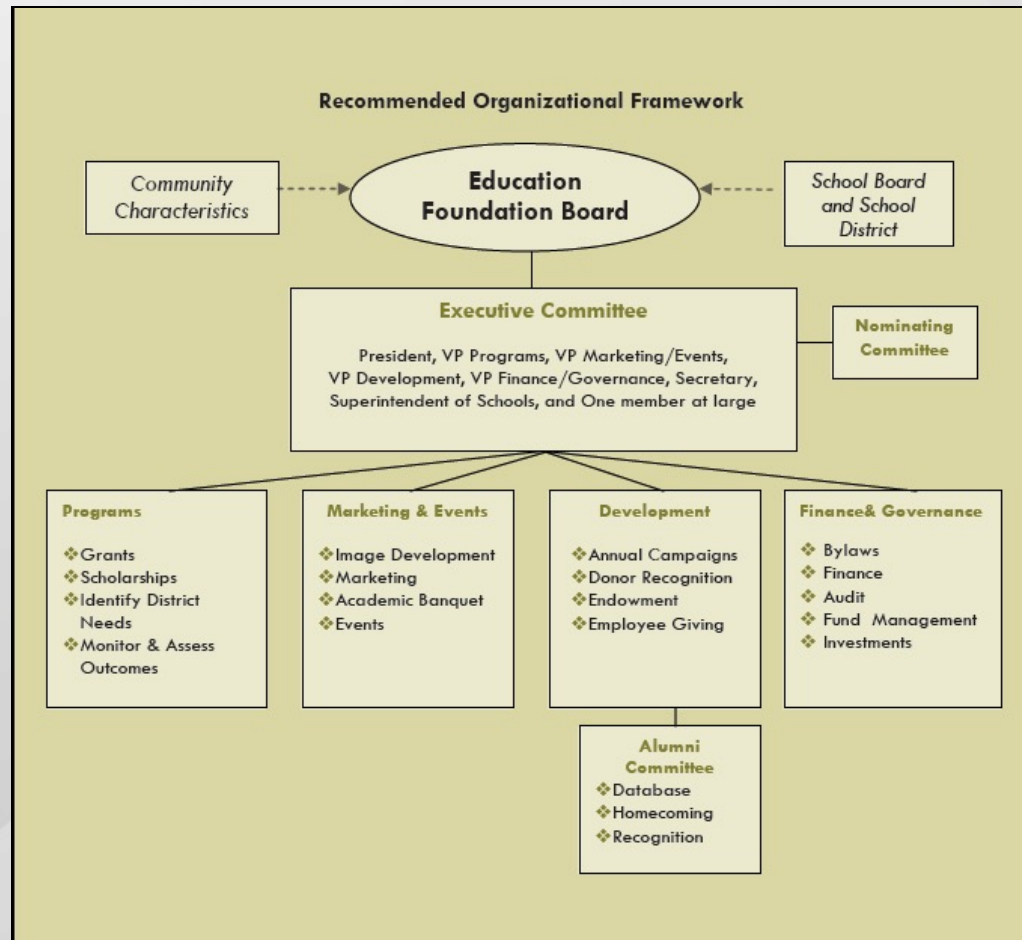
Recommended Organizational Framework

Community Characteristics

Education Foundation Board

School Board and School District

Executive Committee

President, VP Programs, VP Marketing/Events, VP Development, VP Finance/Governance, Secretary, Superintendent of Schools, and One member at large

Nominating Committee

Programs

❖Grants
❖Scholarships
❖Identify District Needs
❖Monitor & Assess Outcomes

Marketing & Events

❖Image Development
❖Marketing
❖Academic Banquet
❖Events

Development

❖Annual Campaigns
❖Donor Recognition
❖Endowment
❖Employee Giving

Finance& Governance

❖ Bylaws
❖ Finance
❖ Audit
❖ Fund Management
❖ Investments

Alumni Committee

❖Database
❖Homecoming
❖Recognition